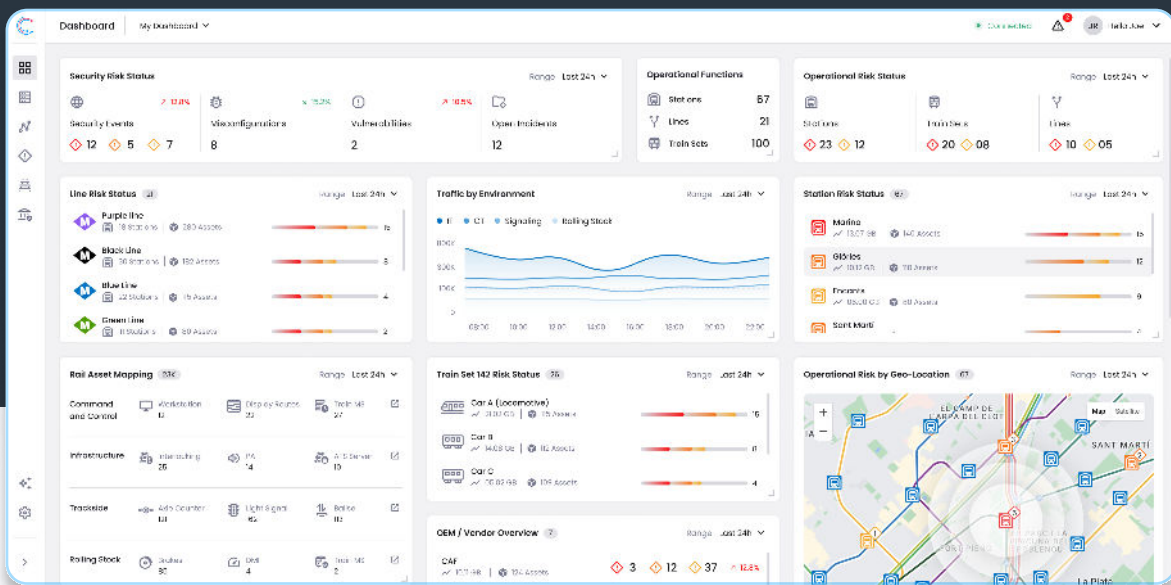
Dashboard My Dashboard

Connected JR Hello Joe

Security Risk Status Range Last 24h

Security Events 13.8% 12 5 7
Misconfigurations 15.2% 8
Vulnerabilities 10.5% 2
Open Incidents 12

Operational Functions
Stations 57
Lines 21
Train Sets 100

Operational Risk Status Range Last 24h
Stations 23 12
Train Sets 20 08
Lines 10 05

Line Risk Status 21 Range Last 24h
Purple line 18 Stations 280 Assets 15
Black Line 30 Stations 132 Assets 8
Blue Line 22 Stations 75 Assets 4
Green Line 11 Stations 89 Assets 2

Traffic by Environment Range Last 24h
IT OT Signaling Rolling Stock
800K 500K 100K 0
08:00 10:00 12:00 14:00 16:00 18:00 20:00 22:00

Station Risk Status 67 Range Last 24h
Marina 13.67 GB 140 Assets 15
Glòries 10.12 GB 118 Assets 12
Encants 15.28 GB 60 Assets 9
Sant Martí 4

Rail Asset Mapping 53K Range Last 24h
Command and Control Workstation 12 Display Routes 23 Train MI 37
Infrastructure Interlocking 25 PA 14 A/C Server 10
Trackside Axle Counter 121 Light Signal 152 Balise 112
Rolling Stock Brakes 30 Doors 4 Train MI 2

Train Set 142 Risk Status 26 Range Last 24h
Car A (Locomotive) 31.00 GB 75 Assets 15
Car B 14.08 GB 112 Assets 8
Car C 20.02 GB 109 Assets 4

OEM / Vendor Overview 7 Range Last 24h
CAF 13.7 GB 104 Assets 3 12 37 12.8%

Operational Risk by Geo-Location 67 Range Last 24h
Map Satellite
+
−
EL CAMP DE L'ARPA DEL CLOT
SANT MARTÍ
LA PLATA
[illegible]